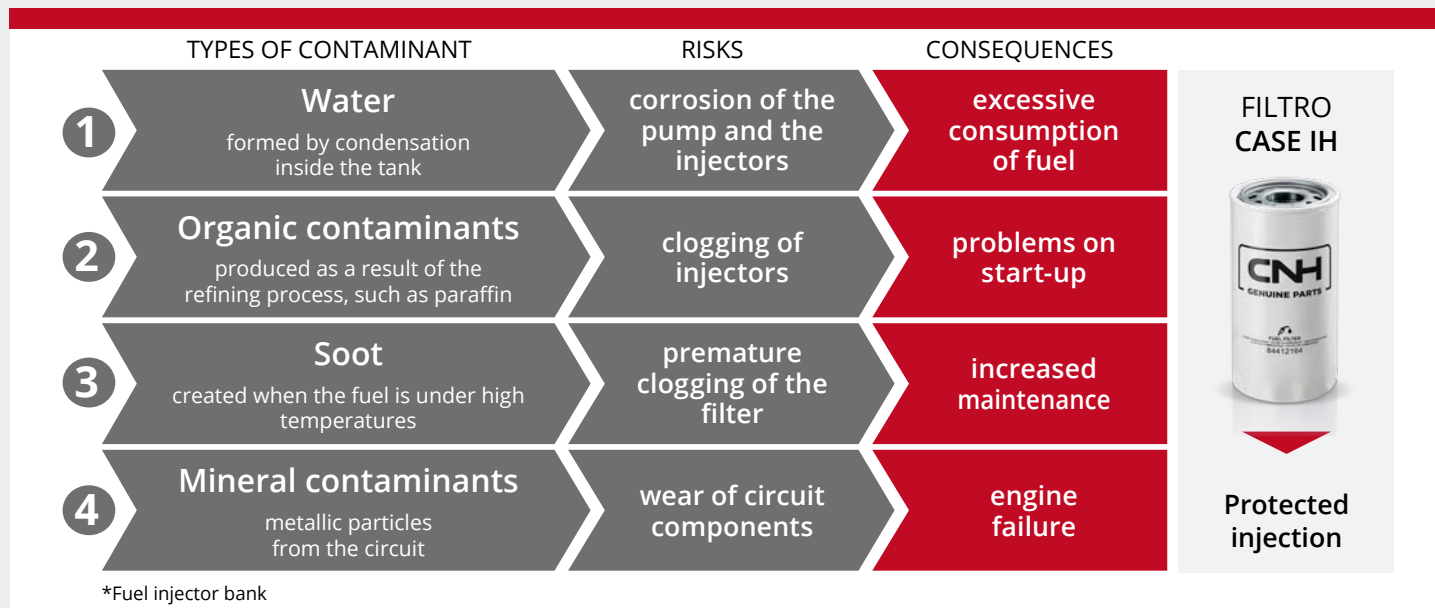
TYPES OF CONTAMINANT | RISKS | CONSEQUENCES

1 **Water**
formed by condensation inside the tank
corrosion of the pump and the injectors
excessive consumption of fuel

2 **Organic contaminants**
produced as a result of the refining process, such as paraffin
clogging of injectors
problems on start-up

3 **Soot**
created when the fuel is under high temperatures
premature clogging of the filter
increased maintenance

4 **Mineral contaminants**
metallic particles from the circuit
wear of circuit components
engine failure

FILTRO
CASE IH

CNH
GENUINE PARTS
FUEL FILTER
84412164

Protected injection

*Fuel injector bank